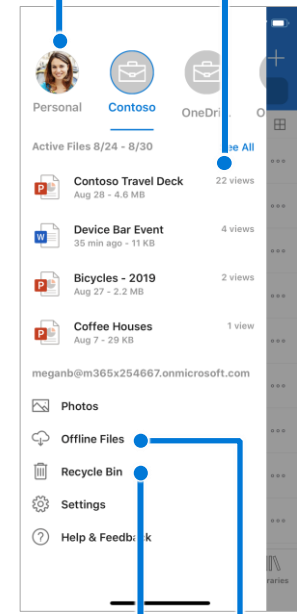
Personal
Contoso
OneDri
O

Active Files 8/24 - 8/30
ee All

Contoso Travel Deck
Aug 28 - 4.6 MB
22 views

Device Bar Event
35 min ago - 11 KB
4 views

Bicycles - 2019
Aug 27 - 2.2 MB
2 views

Coffee Houses
Aug 7 - 29 KB
1 view

meganb@m365x254667.onmicrosoft.com

Photos
Offline Files
Recycle Bin
Settings
Help & Feedba

raries